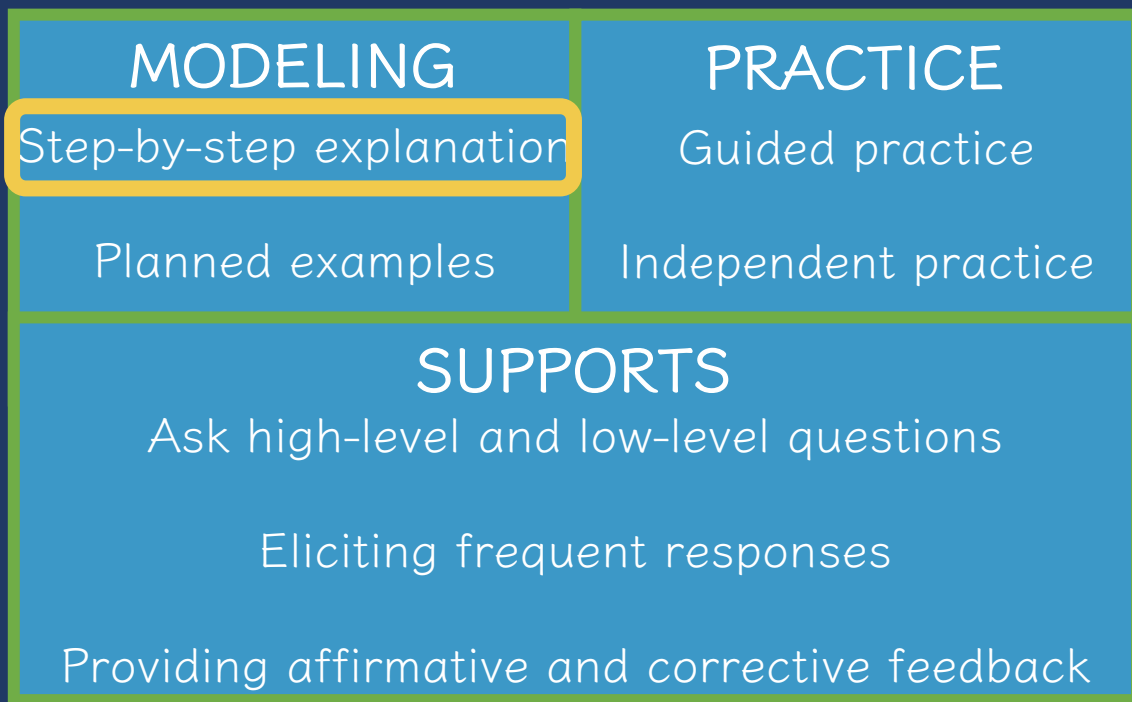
MODELING

Step-by-step explanation

Planned examples

PRACTICE

Guided practice

Independent practice

SUPPORTS

Ask high-level and low-level questions

Eliciting frequent responses

Providing affirmative and corrective feedback